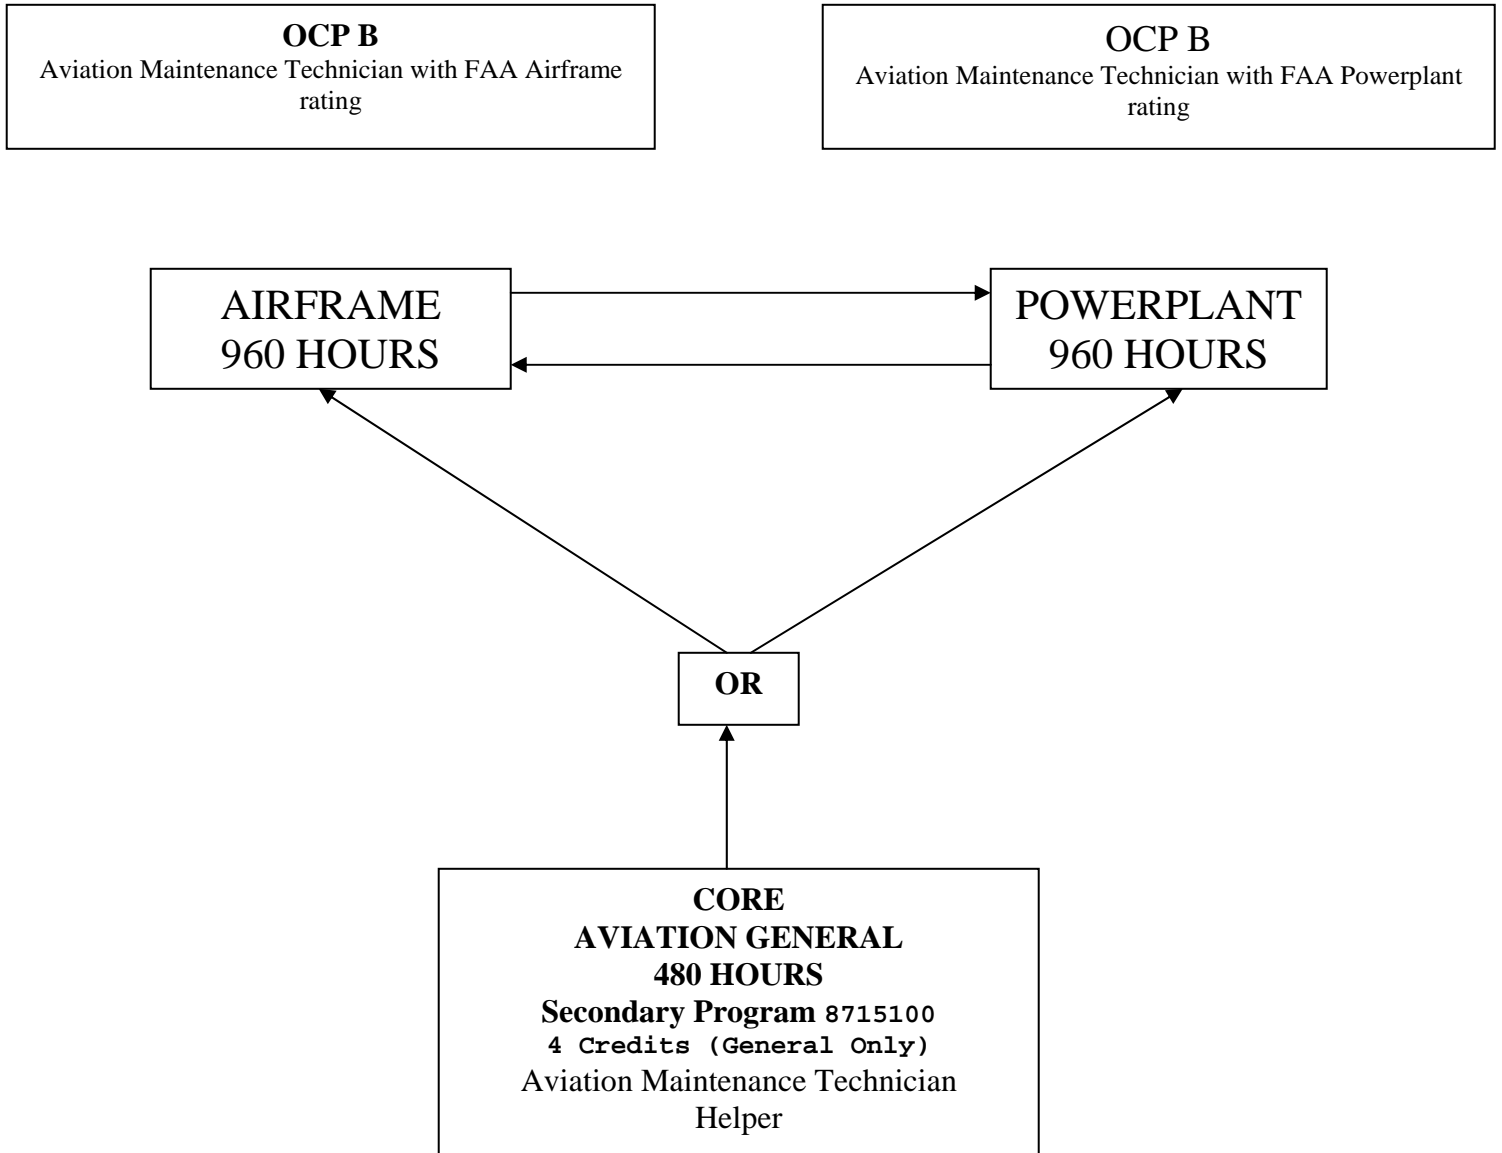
OCP B
Aviation Maintenance Technician with FAA Airframe rating

OCP B
Aviation Maintenance Technician with FAA Powerplant rating

AIRFRAME
960 HOURS

POWERPLANT
960 HOURS

OR

CORE
AVIATION GENERAL
480 HOURS
Secondary Program 8715100
4 Credits (General Only)
Aviation Maintenance Technician Helper